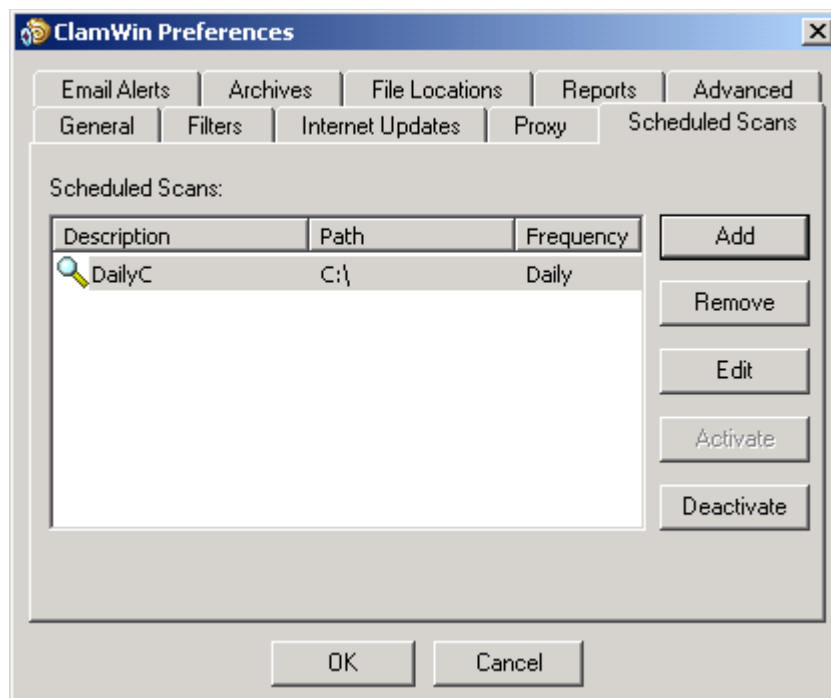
ClamWin Preferences

Email Alerts | Archives | File Locations | Reports | Advanced
General | Filters | Internet Updates | Proxy | Scheduled Scans

Scheduled Scans:

| Description | Path | Frequency |
|---|---|---|
| DailyC | C:\ | Daily |

Add
Remove
Edit
Activate
Deactivate

OK
Cancel